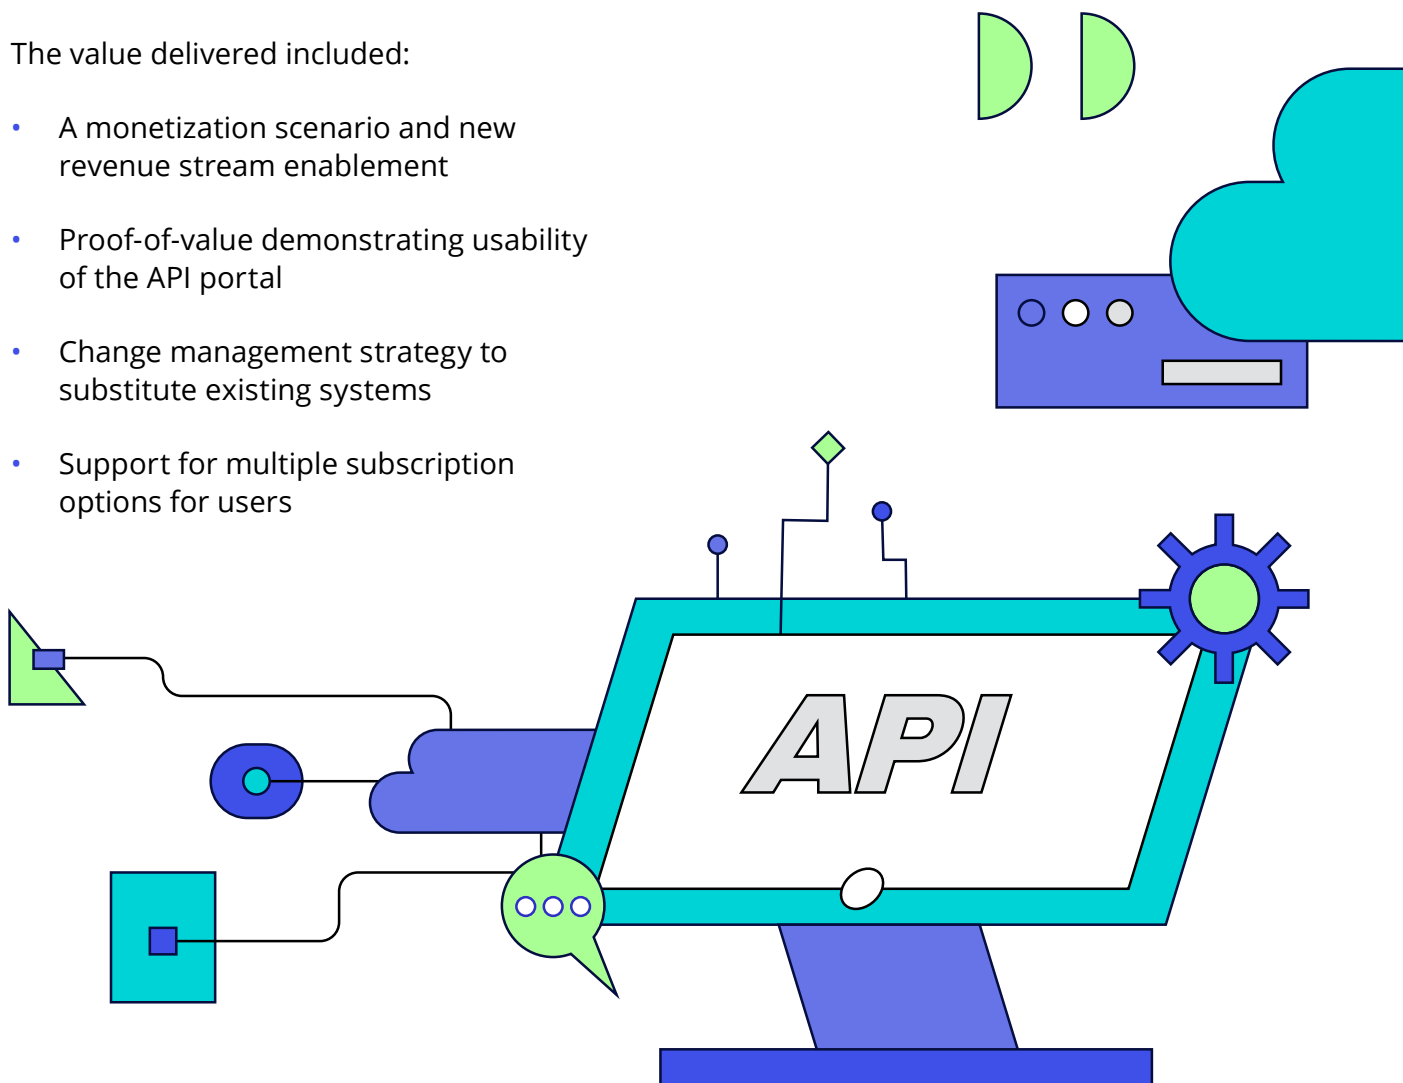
The value delivered included:

• A monetization scenario and new revenue stream enablement

• Proof-of-value demonstrating usability of the API portal

• Change management strategy to substitute existing systems

• Support for multiple subscription options for users

API